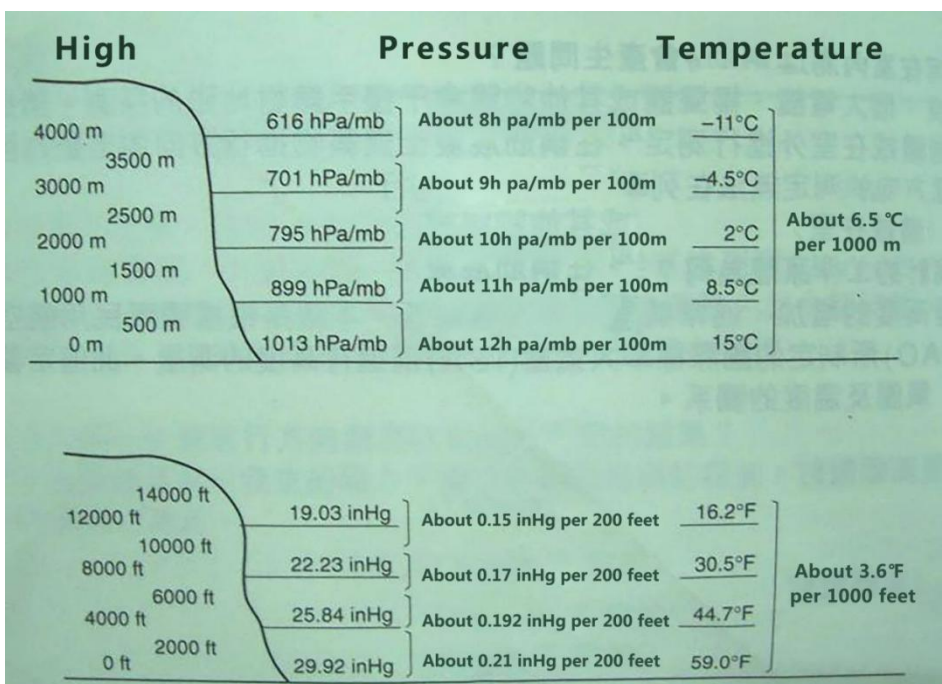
High Pressure Temperature

4000 m
3500 m
3000 m
2500 m
2000 m
1500 m
1000 m
500 m
0 m

616 hPa/mb
701 hPa/mb
795 hPa/mb
899 hPa/mb
1013 hPa/mb

About 8h pa/mb per 100m
About 9h pa/mb per 100m
About 10h pa/mb per 100m
About 11h pa/mb per 100m
About 12h pa/mb per 100m

−11°C
−4.5°C
2°C
8.5°C
15°C

About 6.5 ℃ per 1000 m

14000 ft
12000 ft
10000 ft
8000 ft
6000 ft
4000 ft
2000 ft
0 ft

19.03 inHg
22.23 inHg
25.84 inHg
29.92 inHg

About 0.15 inHg per 200 feet
About 0.17 inHg per 200 feet
About 0.192 inHg per 200 feet
About 0.21 inHg per 200 feet

16.2°F
30.5°F
44.7°F
59.0°F

About 3.6℉ per 1000 feet